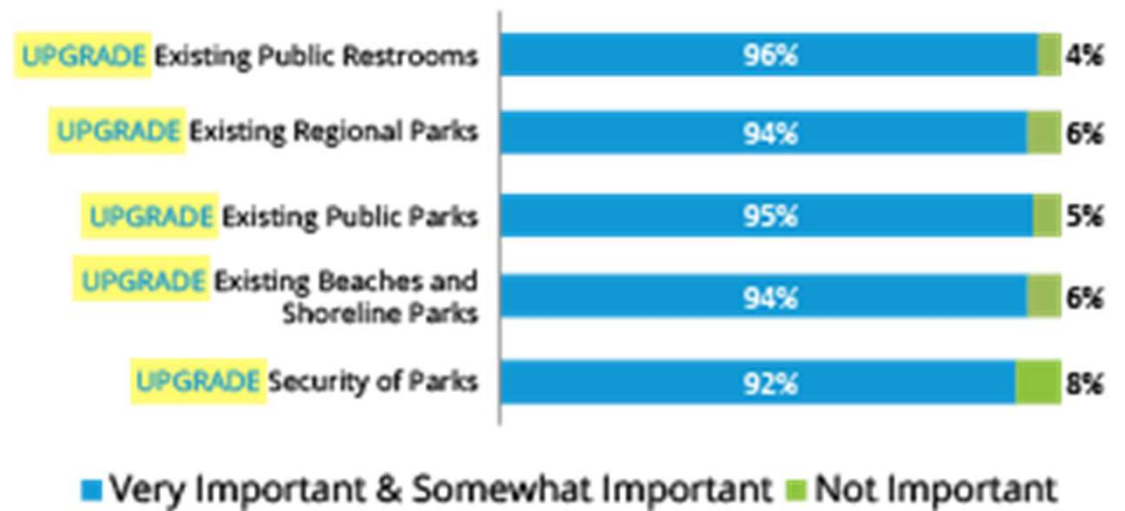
UPGRADE Existing Public Restrooms 96% 4%

UPGRADE Existing Regional Parks 94% 6%

UPGRADE Existing Public Parks 95% 5%

UPGRADE Existing Beaches and Shoreline Parks 94% 6%

UPGRADE Security of Parks 92% 8%

Very Important & Somewhat Important Not Important